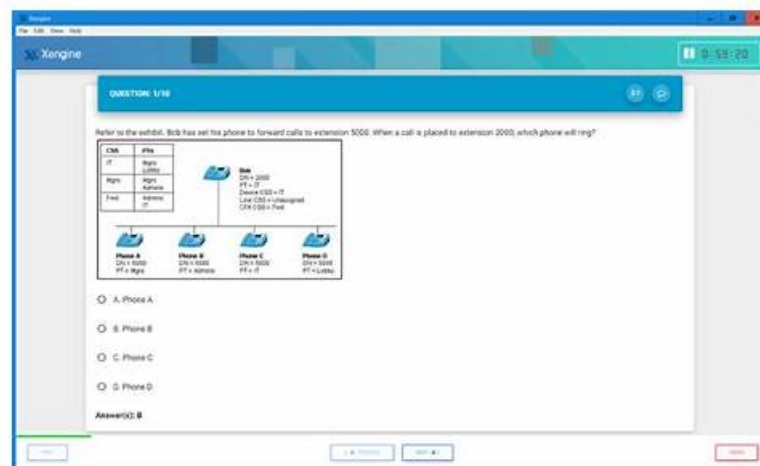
Xengine

File Edit View Help

Xengine

0:59:20

QUESTION: 1/10

Refer to the exhibit. Bob has set his phone to forward calls to extension 5000. When a call is placed to extension 2000, which phone will ring?

| CSS | PTs |
|---|---|
| IT | Mgrs Lobby |
| Mgrs | Mgrs Admins |
| Fwd | Admins IT |

Bob
DN = 2000
PT = IT
Device CSS = IT
Line CSS = Unassigned
CFA CSS = Fwd

Phone A
DN = 5000
PT = Mgrs

Phone B
DN = 5000
PT = Admins

Phone C
DN = 5000
PT = IT

Phone D
DN = 5000
PT = Lobby

A. Phone A

B. Phone B

C. Phone C

D. Phone D

Answer(s): B

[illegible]

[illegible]

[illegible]

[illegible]